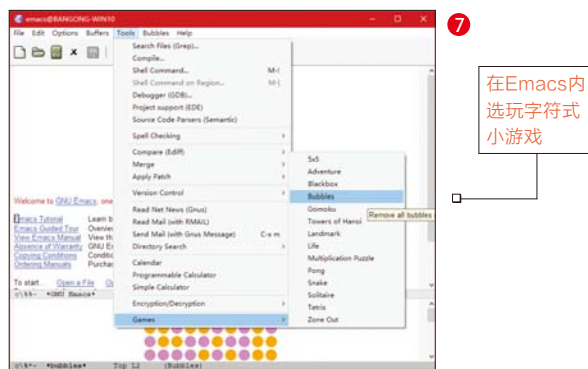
emacs@BANGONG-WIN10

File Edit Options Buffers Tools Bubbles Help

Search Files (Grep)...
Compile...
Shell Command... M-!
Shell Command on Region... M-|
Debugger (GDB)...
Project support (EDE)
Source Code Parsers (Semantic)
Spell Checking
Compare (Ediff)
Merge
Apply Patch
Version Control
Read Net News (Gnus)
Read Mail (with RMAIL)
Send Mail (with Gnus Message) C-x m
Directory Search
Calendar
Programmable Calculator
Simple Calculator
Encryption/Decryption
Games

5x5
Adventure
Blackbox
Bubbles
Gomoku
Towers of Hanoi
Landmark
Life
Multiplication Puzzle
Pong
Snake
Solitaire
Tetris
Zone Out

Remove all bubbles

Welcome to GNU Emacs, one

Emacs Tutorial Learn b
Emacs Guided Tour Overvie
View Emacs Manual View th
Absence of Warranty GNU Er
Copying Conditions Conditi
Ordering Manuals Purchas

To start... Open a File

-\%%- *GNU Emacs*

-\%*- *bubbles* Top L2 (Bubbles)

7

在Emacs内选玩字符式小游戏